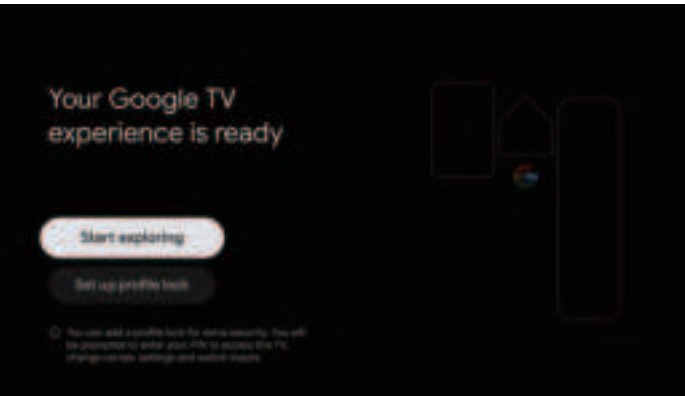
Your Google TV experience is ready

Start exploring

Set up profile lock

You can add a profile lock for extra security. You will be prompted to enter your PIN to access this TV, change certain settings and switch inputs